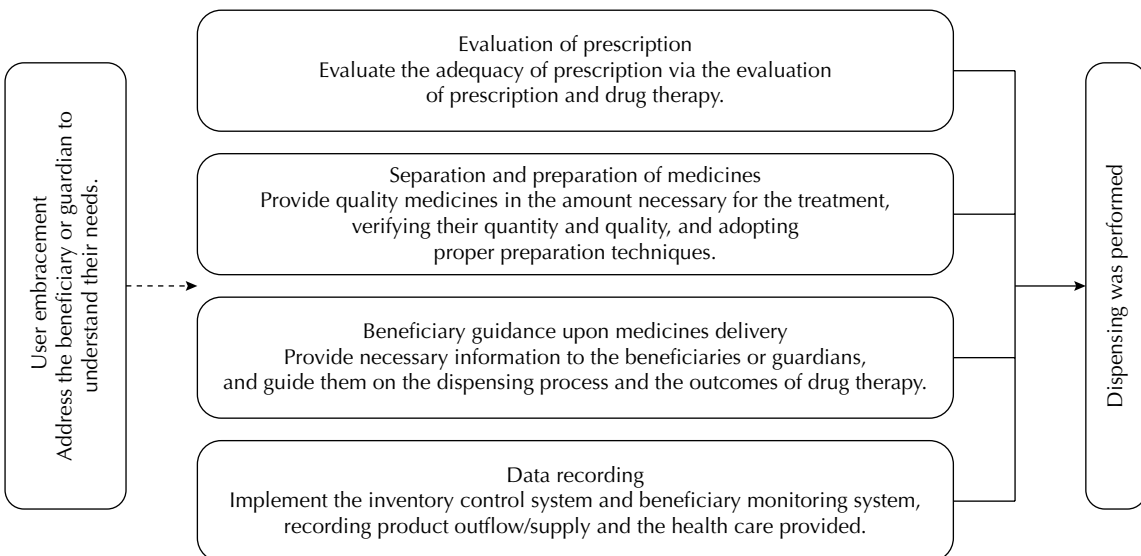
User embracement
Address the beneficiary or guardian to understand their needs.

Evaluation of prescription
Evaluate the adequacy of prescription via the evaluation of prescription and drug therapy.

Separation and preparation of medicines
Provide quality medicines in the amount necessary for the treatment, verifying their quantity and quality, and adopting proper preparation techniques.

Beneficiary guidance upon medicines delivery
Provide necessary information to the beneficiaries or guardians, and guide them on the dispensing process and the outcomes of drug therapy.

Data recording
Implement the inventory control system and beneficiary monitoring system, recording product outflow/supply and the health care provided.

Dispensing was performed